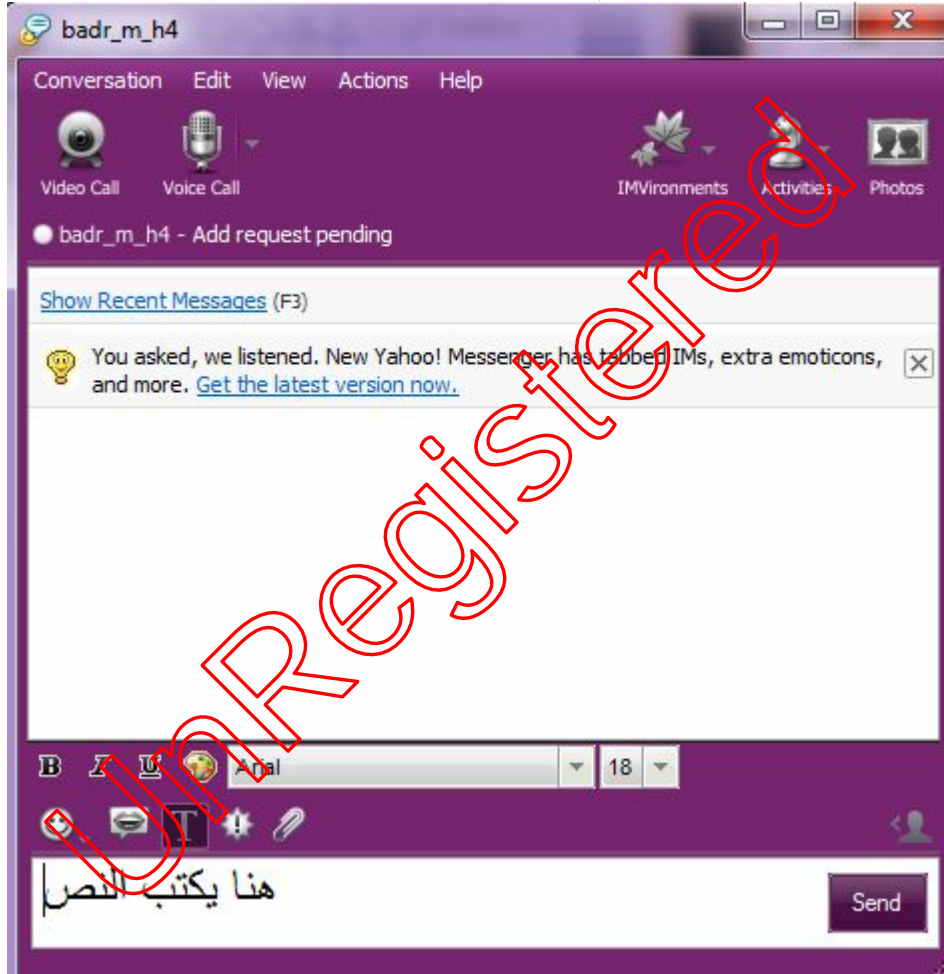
badr_m_h4

Conversation Edit View Actions Help

Video Call Voice Call IMVironments Activities Photos

badr_m_h4 - Add request pending

Show Recent Messages (F3)

You asked, we listened. New Yahoo! Messenger has tabbed IMs, extra emoticons, and more. Get the latest version now.

B I U Arial 18

هنا يكتب النص

Send

UnRegistered